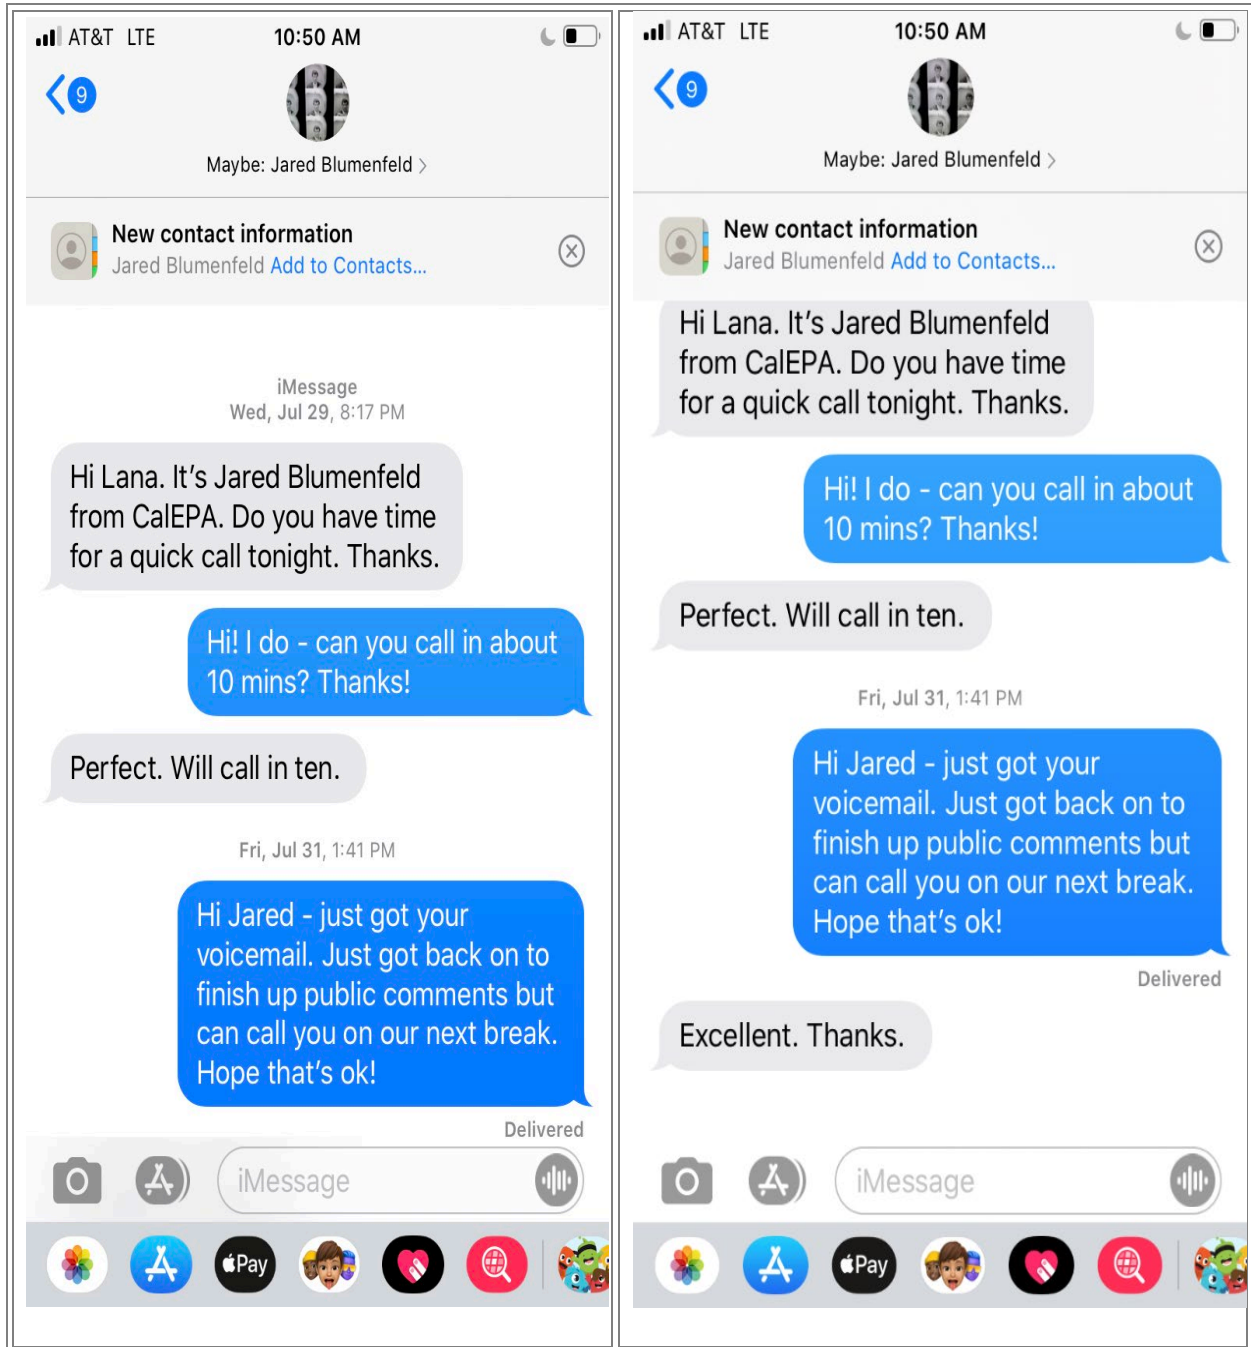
AT&T LTE 10:50 AM

9

Maybe: Jared Blumenfeld >

New contact information
Jared Blumenfeld Add to Contacts...

iMessage
Wed, Jul 29, 8:17 PM

Hi Lana. It's Jared Blumenfeld from CalEPA. Do you have time for a quick call tonight. Thanks.

Hi! I do - can you call in about 10 mins? Thanks!

Perfect. Will call in ten.

Fri, Jul 31, 1:41 PM

Hi Jared - just got your voicemail. Just got back on to finish up public comments but can call you on our next break. Hope that's ok!

Delivered

iMessage

Pay

AT&T LTE 10:50 AM

9

Maybe: Jared Blumenfeld >

New contact information
Jared Blumenfeld Add to Contacts...

Hi Lana. It's Jared Blumenfeld from CalEPA. Do you have time for a quick call tonight. Thanks.

Hi! I do - can you call in about 10 mins? Thanks!

Perfect. Will call in ten.

Fri, Jul 31, 1:41 PM

Hi Jared - just got your voicemail. Just got back on to finish up public comments but can call you on our next break. Hope that's ok!

Delivered

Excellent. Thanks.

iMessage

Pay